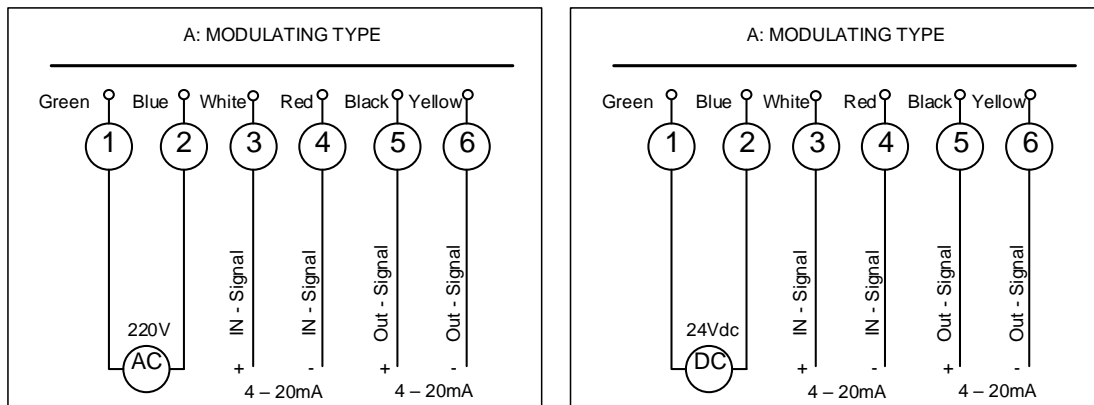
A: MODULATING TYPE

Green Blue White Red Black Yellow

1 2 3 4 5 6

IN - Signal IN - Signal Out - Signal Out - Signal

220V

AC

+ - + -

4 – 20mA 4 – 20mA

A: MODULATING TYPE

Green Blue White Red Black Yellow

1 2 3 4 5 6

IN - Signal IN - Signal Out - Signal Out - Signal

24Vdc

DC

+ - + -

4 – 20mA 4 – 20mA